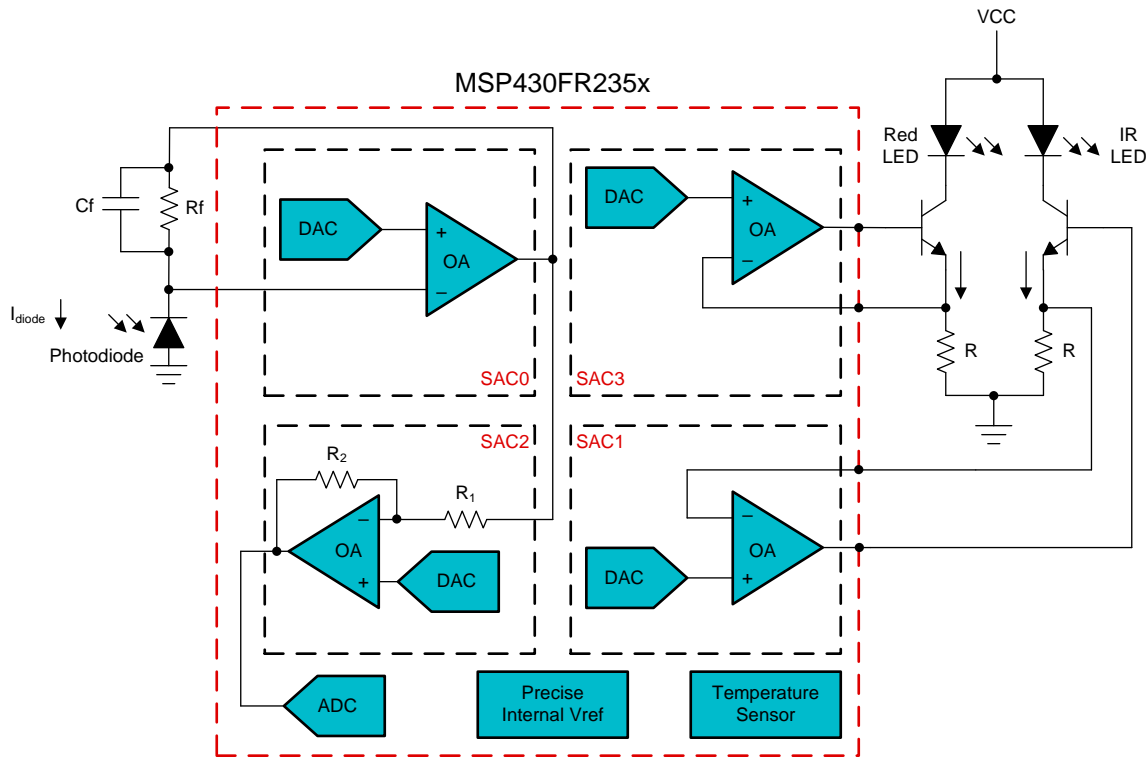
MSP430FR235x

VCC

Red LED

IR LED

Cf

Rf

DAC

+

OA

−

SAC0

DAC

+

OA

−

SAC3

$I_{diode}$

Photodiode

R

R

$R_2$

$R_1$

−

OA

+

DAC

SAC2

SAC1

−

OA

+

DAC

ADC

Precise Internal Vref

Temperature Sensor